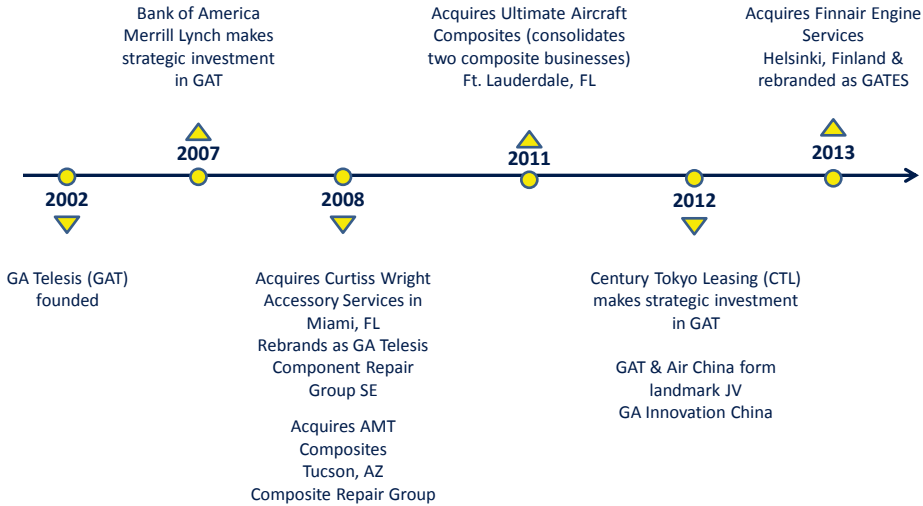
Bank of America Merrill Lynch makes strategic investment in GAT

2007

Acquires Ultimate Aircraft Composites (consolidates two composite businesses) Ft. Lauderdale, FL

2011

Acquires Finnair Engine Services Helsinki, Finland & rebranded as GATES

2013

2002

GA Telesis (GAT) founded

2008

Acquires Curtiss Wright Accessory Services in Miami, FL
Rebrands as GA Telesis Component Repair Group SE

Acquires AMT Composites Tucson, AZ
Composite Repair Group

2012

Century Tokyo Leasing (CTL) makes strategic investment in GAT

GAT & Air China form landmark JV
GA Innovation China